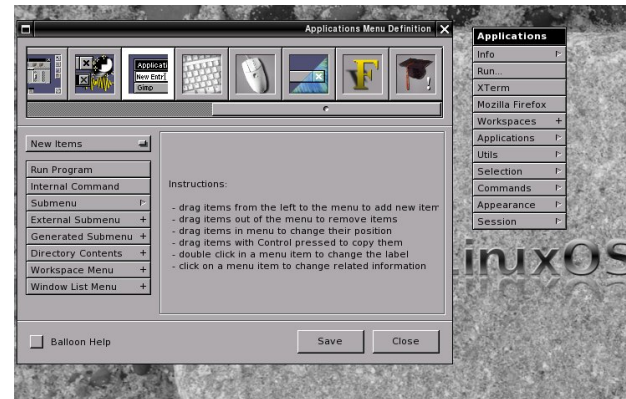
Applications Menu Definition

Applicati
New Entr
Gimp

New Items

Run Program
Internal Command
Submenu
External Submenu +
Generated Submenu +
Directory Contents +
Workspace Menu +
Window List Menu +

Instructions:

- drag items from the left to the menu to add new item
- drag items out of the menu to remove items
- drag items in menu to change their position
- drag items with Control pressed to copy them
- double click in a menu item to change the label
- click on a menu item to change related information

Balloon Help

Save
Close

Applications
Info
Run...
XTerm
Mozilla Firefox
Workspaces +
Applications +
Utils
Selection
Commands
Appearance
Session

inuxOS